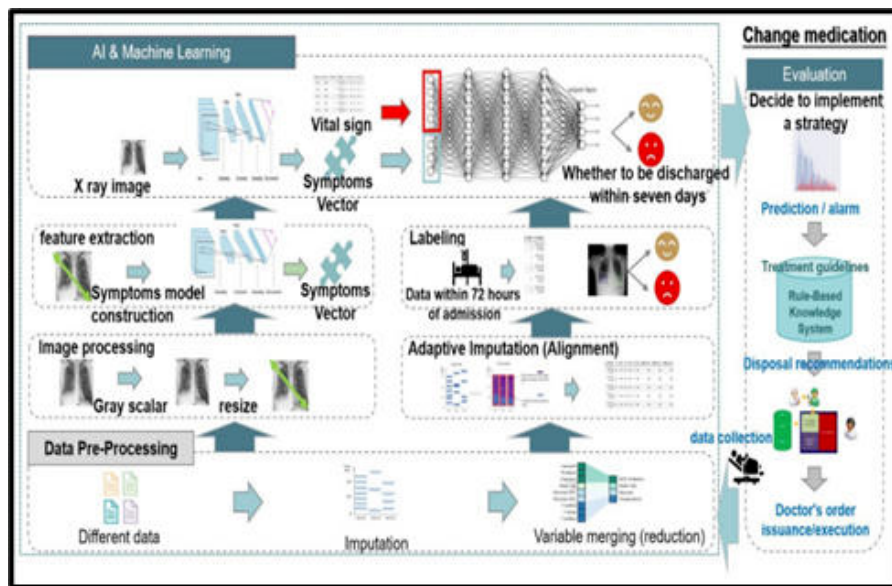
AI & Machine Learning

X ray image

Vital sign

Symptoms Vector

Whether to be discharged within seven days

feature extraction

Symptoms model construction

Symptoms Vector

Labeling

Data within 72 hours of admission

Image processing

Gray scalar

resize

Adaptive Imputation (Alignment)

Data Pre-Processing

Different data

Imputation

Variable merging (reduction)

Change medication

Evaluation

Decide to implement a strategy

Prediction / alarm

Treatment guidelines

Rule-Based Knowledge System

Disposal recommendations

data collection

Doctor's order issuance/execution